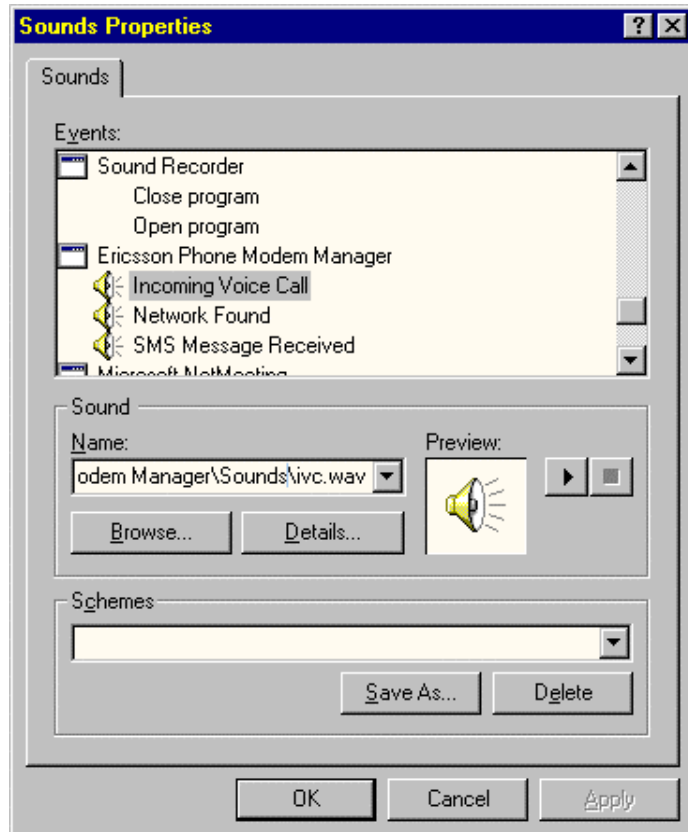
Sounds Properties

?

Sounds

Events:

Sound Recorder

Close program

Open program

Ericsson Phone Modem Manager

Incoming Voice Call

Network Found

SMS Message Received

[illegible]

Sound

Name:

odem Manager\Sounds\ivc.wav

Preview:

Browse...

Details...

Schemes

Save As...

Delete

OK

Cancel

Apply